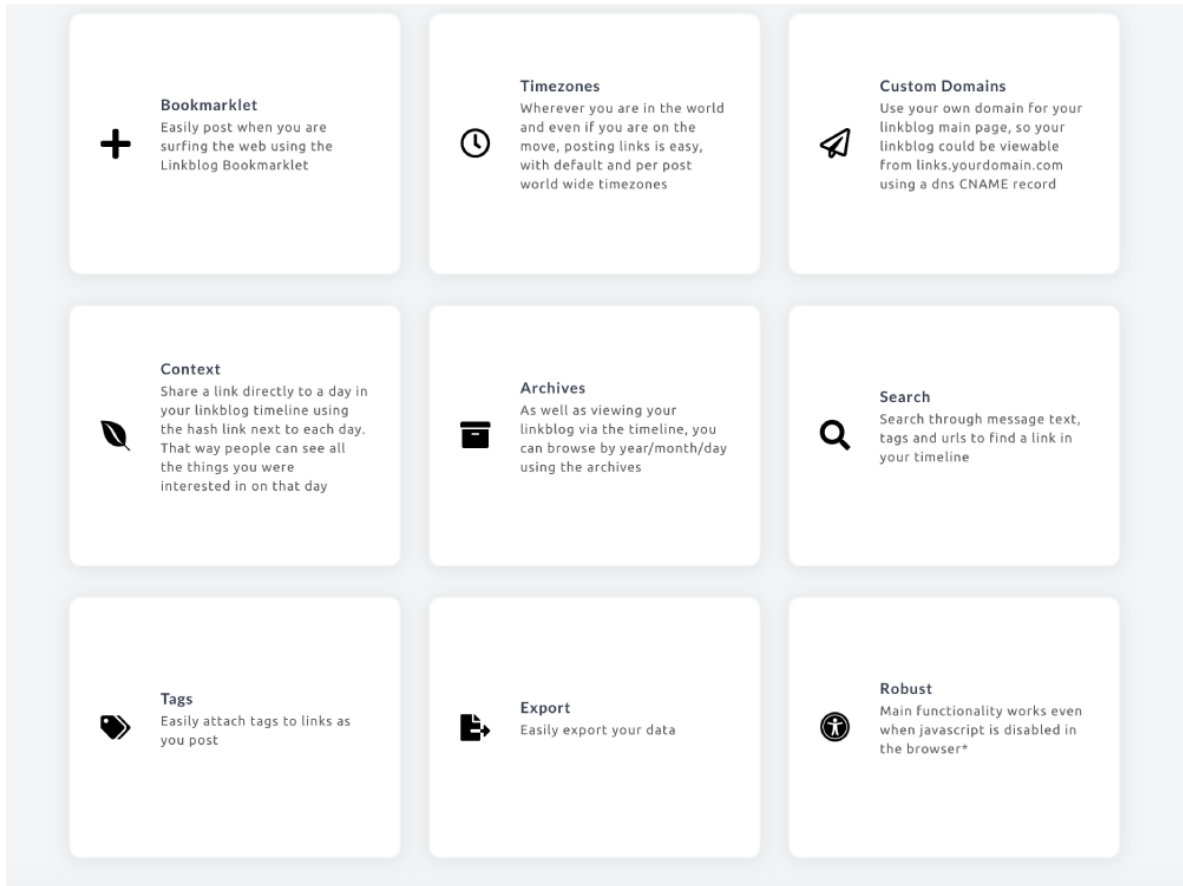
Bookmarklet
Easily post when you are surfing the web using the Linkblog Bookmarklet

Timezones
Wherever you are in the world and even if you are on the move, posting links is easy, with default and per post world wide timezones

Custom Domains
Use your own domain for your linkblog main page, so your linkblog could be viewable from links.yourdomain.com using a dns CNAME record

Context
Share a link directly to a day in your linkblog timeline using the hash link next to each day. That way people can see all the things you were interested in on that day

Archives
As well as viewing your linkblog via the timeline, you can browse by year/month/day using the archives

Search
Search through message text, tags and urls to find a link in your timeline

Tags
Easily attach tags to links as you post

Export
Easily export your data

Robust
Main functionality works even when javascript is disabled in the browser*